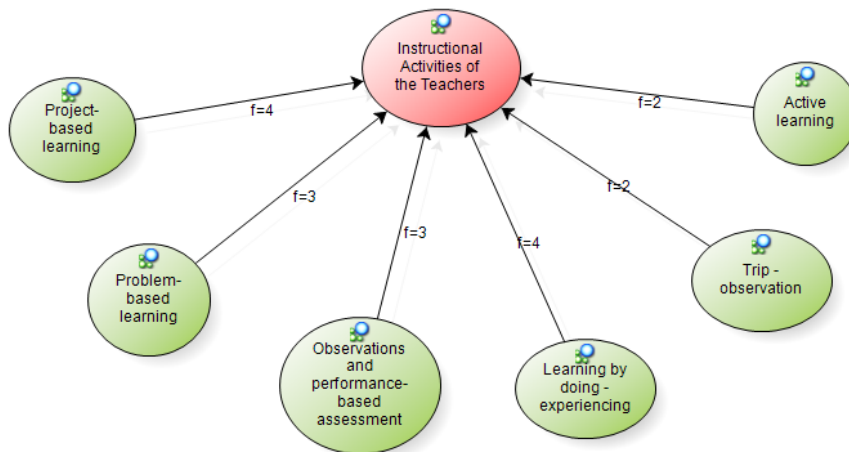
Instructional Activities of the Teachers

Project-based learning

f=4

Active learning

f=2

f=3

f=2

Problem-based learning

f=3

f=4

Trip - observation

Observations and performance-based assessment

Learning by doing - experiencing